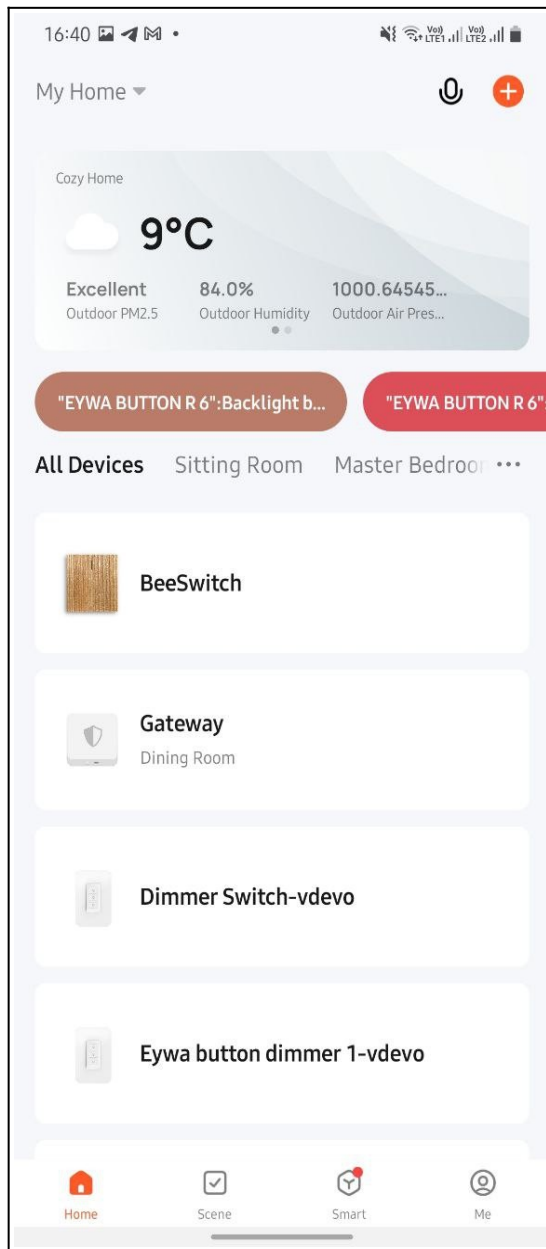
16:40

My Home

Cozy Home

9°C

Excellent
Outdoor PM2.5

84.0%
Outdoor Humidity

1000.64545...
Outdoor Air Pres...

"EYWA BUTTON R 6":Backlight b...

"EYWA BUTTON R 6"

All Devices   Sitting Room   Master Bedroo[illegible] ···

BeeSwitch

Gateway
Dining Room

Dimmer Switch-vdevo

Eywa button dimmer 1-vdevo

Home   Scene   Smart   Me